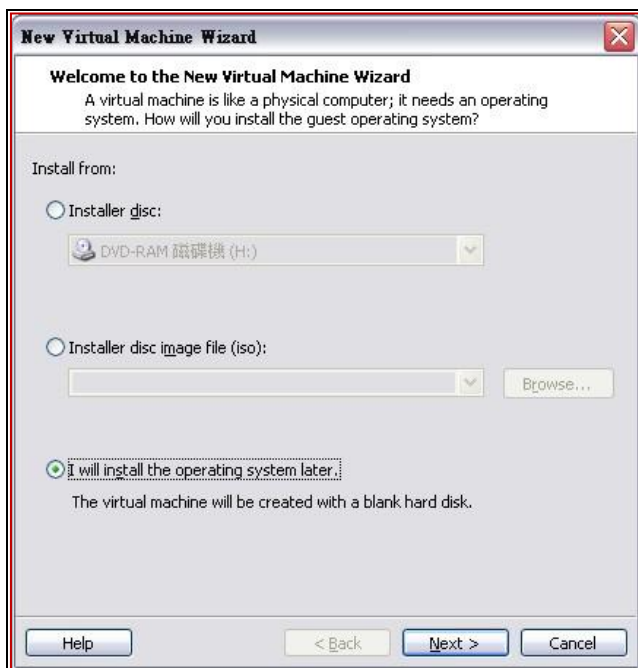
New Virtual Machine Wizard

Welcome to the New Virtual Machine Wizard
A virtual machine is like a physical computer; it needs an operating system. How will you install the guest operating system?

Install from:

Installer disc:

DVD-RAM 磁碟機 (H:)

Installer disc image file (iso):

Browse...

I will install the operating system later.

The virtual machine will be created with a blank hard disk.

Help

< Back

Next >

Cancel